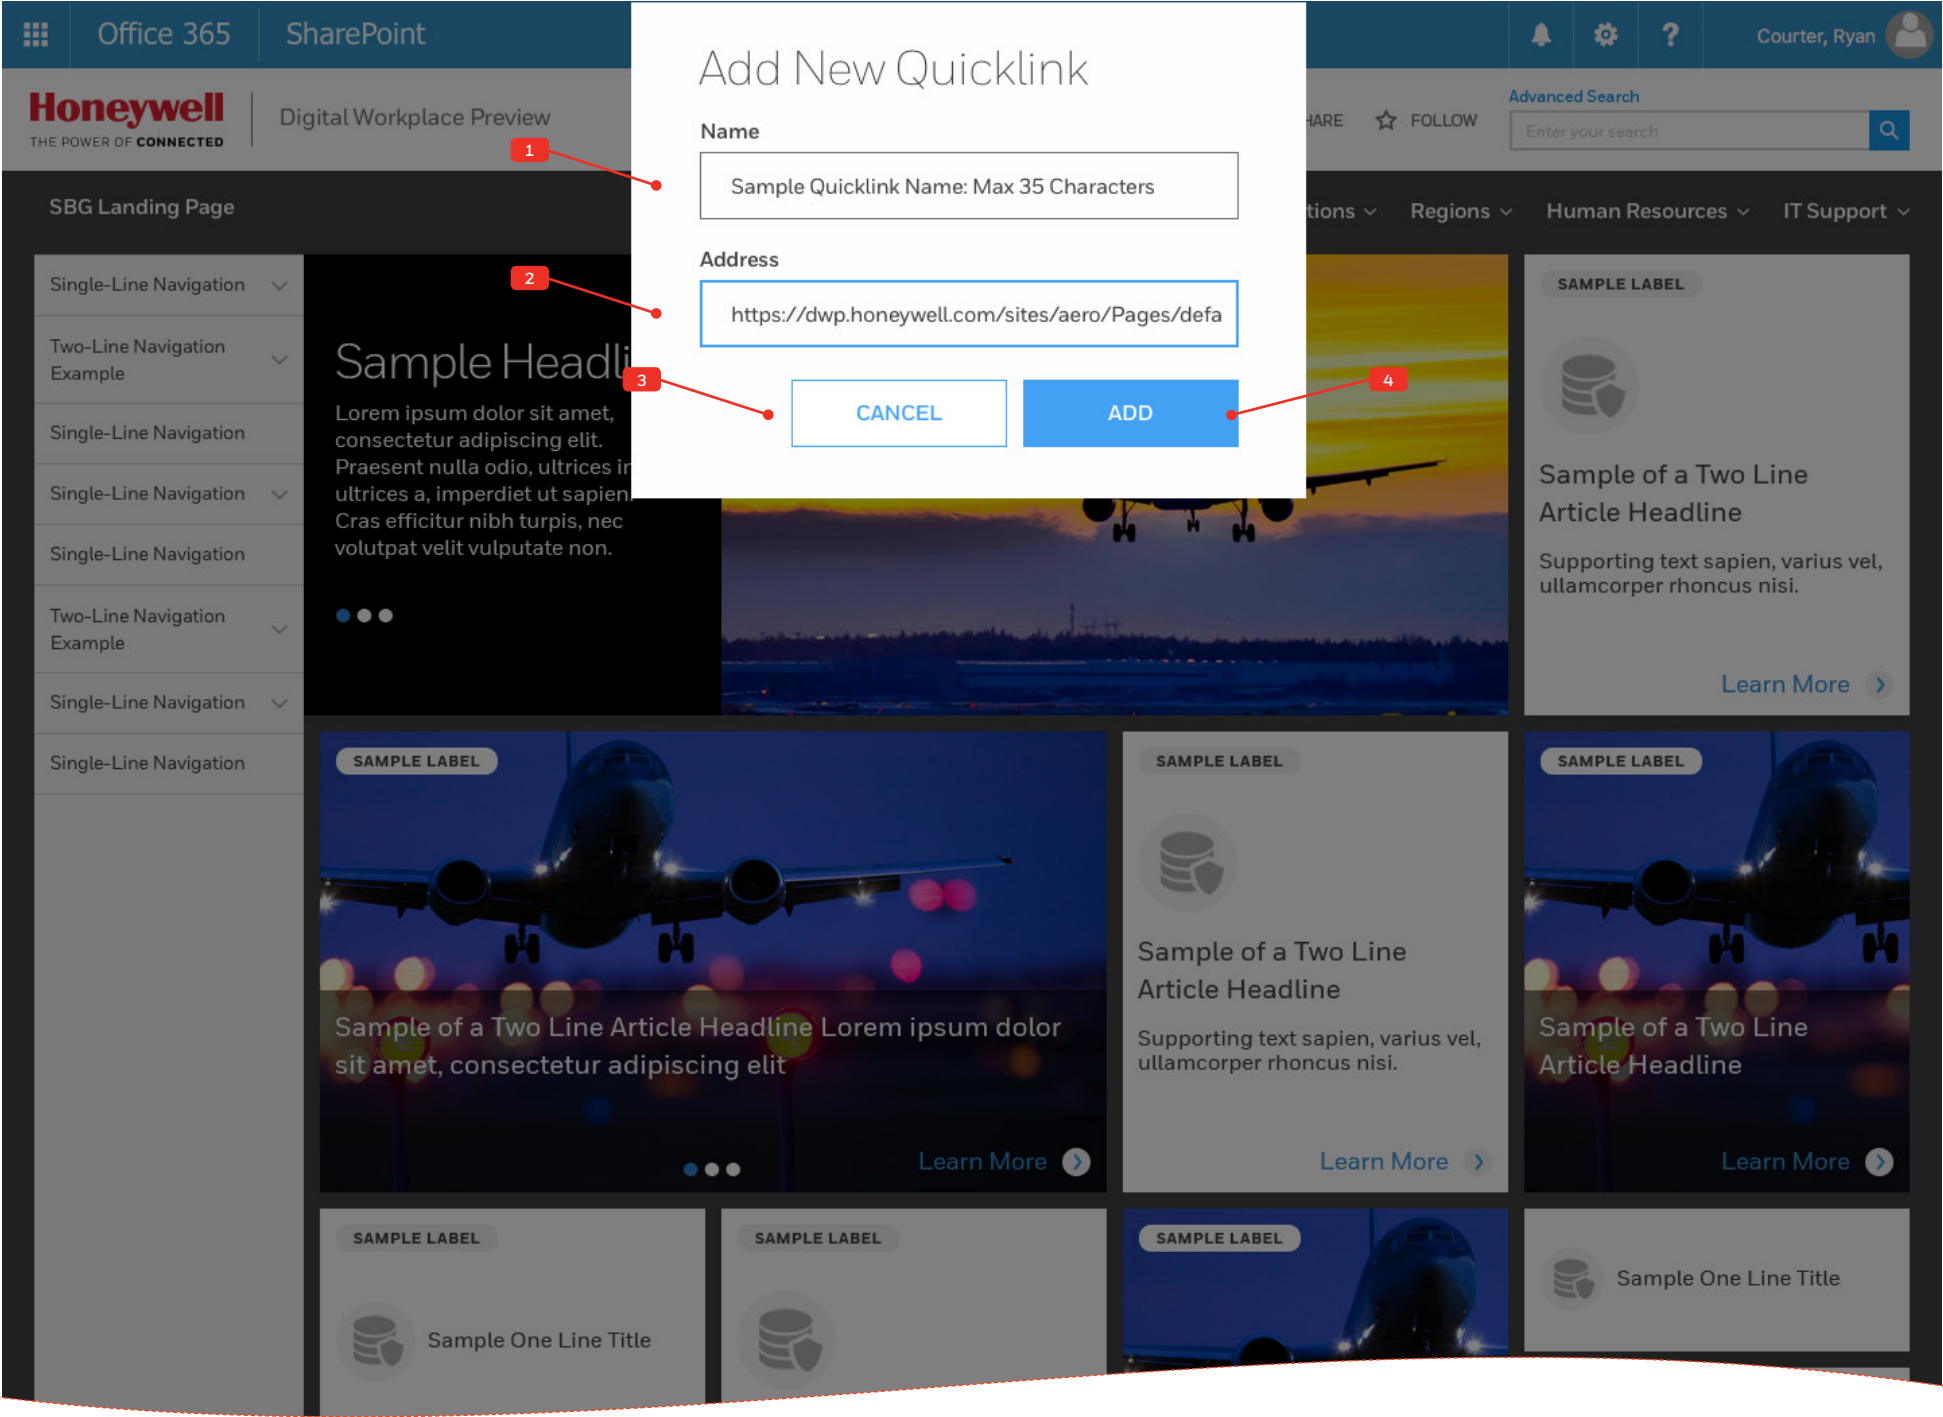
Office 365 SharePoint

Courter, Ryan

Honeywell
THE POWER OF CONNECTED

Digital Workplace Preview

HARE FOLLOW

Advanced Search

Enter your search

SBG Landing Page

tions Regions Human Resources IT Support

Add New Quicklink

Name

Sample Quicklink Name: Max 35 Characters

Address

https://dwp.honeywell.com/sites/aero/Pages/defa

CANCEL

ADD

1

2

3

4

Single-Line Navigation

Two-Line Navigation Example

Single-Line Navigation

Single-Line Navigation

Single-Line Navigation

Two-Line Navigation Example

Single-Line Navigation

Single-Line Navigation

Sample Headli

Lorem ipsum dolor sit amet, consectetur adipiscing elit. Praesent nulla odio, ultrices ir ultrices a, imperdiet ut sapien Cras efficitur nibh turpis, nec volutpat velit vulputate non.

SAMPLE LABEL

Sample of a Two Line Article Headline

Supporting text sapien, varius vel, ullamcorper rhoncus nisi.

Learn More

SAMPLE LABEL

Sample of a Two Line Article Headline Lorem ipsum dolor sit amet, consectetur adipiscing elit

Learn More

SAMPLE LABEL

Sample of a Two Line Article Headline

Supporting text sapien, varius vel, ullamcorper rhoncus nisi.

Learn More

SAMPLE LABEL

Sample of a Two Line Article Headline

Learn More

SAMPLE LABEL

Sample One Line Title

SAMPLE LABEL

SAMPLE LABEL

Sample One Line Title